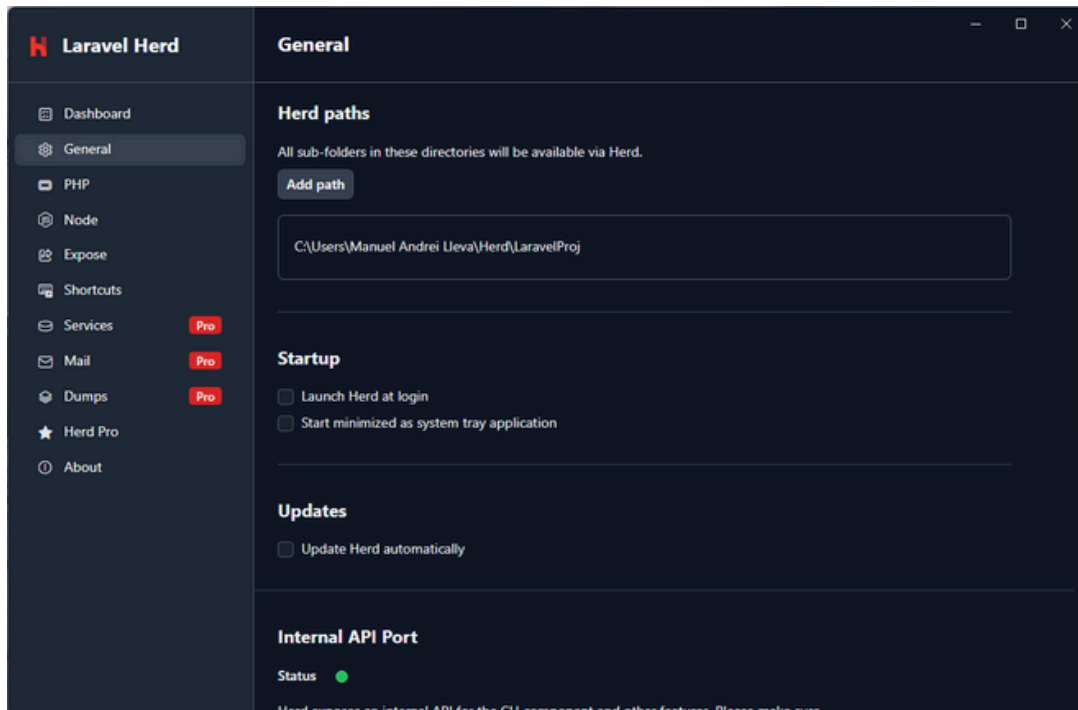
Laravel Herd

Dashboard
General
PHP
Node
Expose
Shortcuts
Services Pro
Mail Pro
Dumps Pro
Herd Pro
About

General

Herd paths

All sub-folders in these directories will be available via Herd.

Add path

C:\Users\Manuel Andrei Lleva\Herd\LaravelProj

Startup

Launch Herd at login

Start minimized as system tray application

Updates

Update Herd automatically

Internal API Port

Status

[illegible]